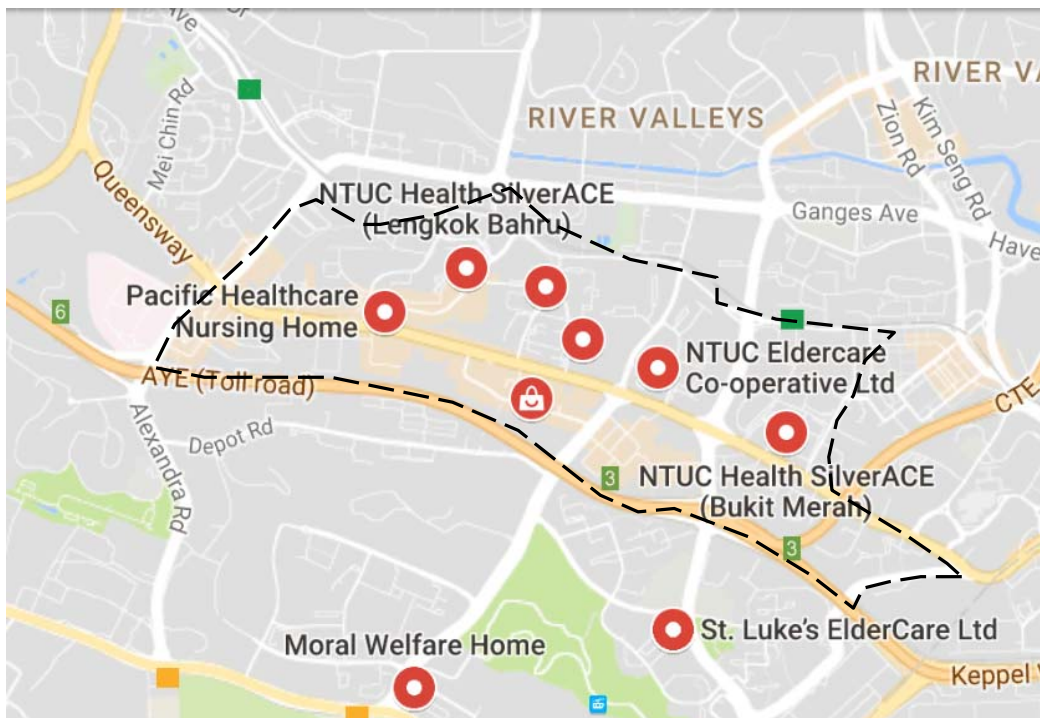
RIVER VALLEYS

RIVER VA

Mei Chin Rd

Queensway

Zion Rd

Kim Seng Rd

Ganges Ave

Have

NTUC Health SilverACE (Lengkok Bahru)

Pacific Healthcare Nursing Home

6

NTUC Eldercare Co-operative Ltd

AYE (Toll road)

CTE

Alexandra Rd

Depot Rd

3

NTUC Health SilverACE (Bukit Merah)

3

St. Luke's ElderCare Ltd

Moral Welfare Home

Keppel